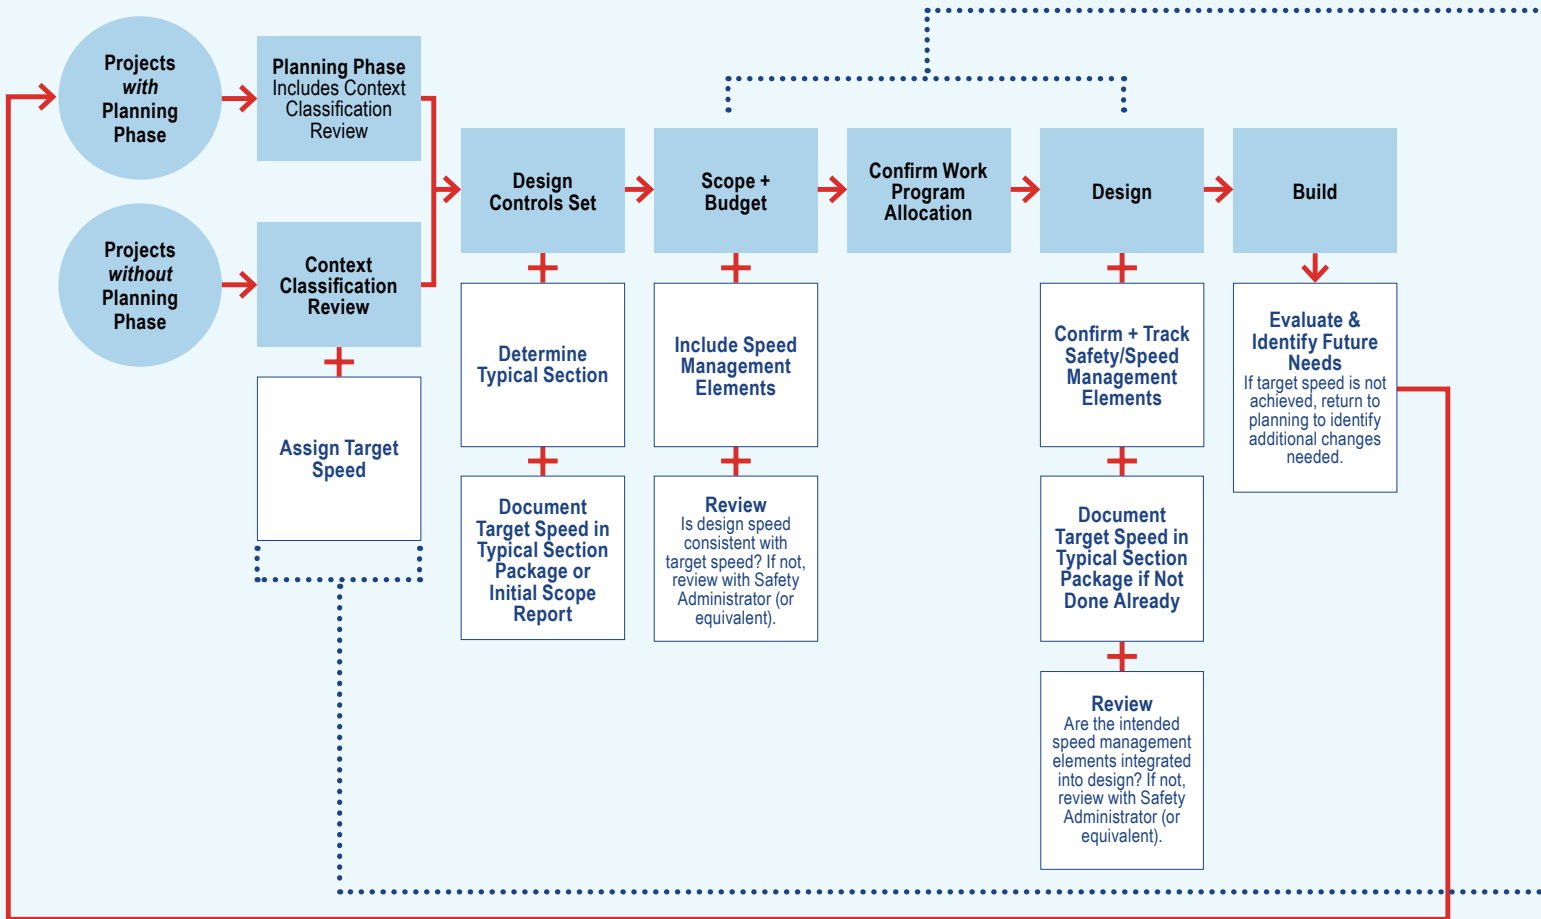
Projects *with* Planning Phase

Planning Phase Includes Context Classification Review

Projects *without* Planning Phase

Context Classification Review

Assign Target Speed

Design Controls Set

Determine Typical Section

Document Target Speed in Typical Section Package or Initial Scope Report

Scope + Budget

Include Speed Management Elements

Review
Is design speed consistent with target speed? If not, review with Safety Administrator (or equivalent).

Confirm Work Program Allocation

Design

Confirm + Track Safety/Speed Management Elements

Document Target Speed in Typical Section Package if Not Done Already

Review
Are the intended speed management elements integrated into design? If not, review with Safety Administrator (or equivalent).

Build

Evaluate & Identify Future Needs
If target speed is not achieved, return to planning to identify additional changes needed.